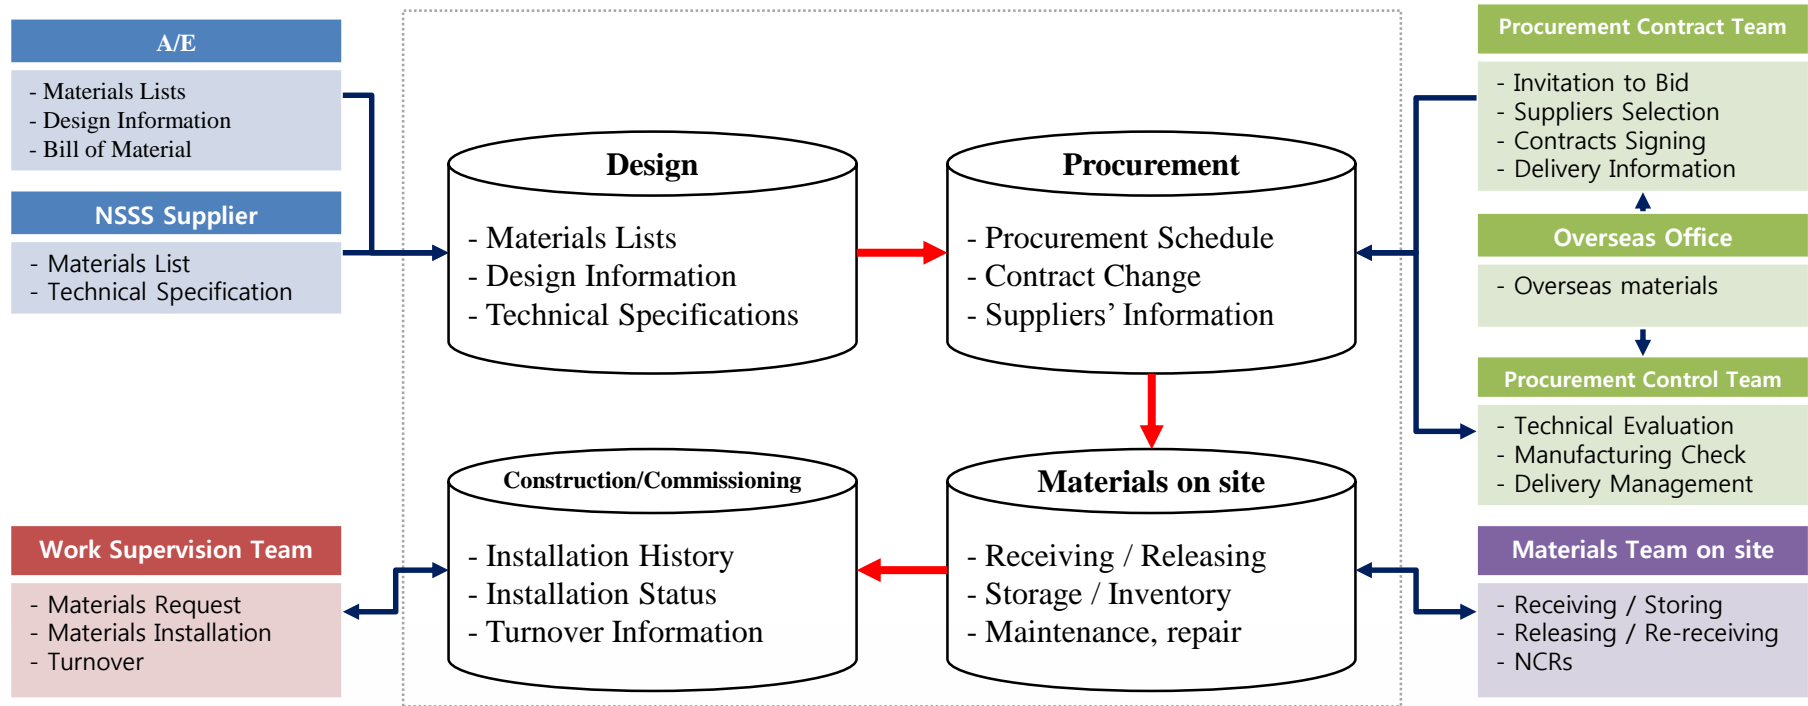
A/E

- Materials Lists
- Design Information
- Bill of Material

NSSS Supplier

- Materials List
- Technical Specification

Work Supervision Team

- Materials Request
- Materials Installation
- Turnover

Design

- Materials Lists
- Design Information
- Technical Specifications

Procurement

- Procurement Schedule
- Contract Change
- Suppliers' Information

Construction/Commissioning

- Installation History
- Installation Status
- Turnover Information

Materials on site

- Receiving / Releasing
- Storage / Inventory
- Maintenance, repair

Procurement Contract Team

- Invitation to Bid
- Suppliers Selection
- Contracts Signing
- Delivery Information

Overseas Office

- Overseas materials

Procurement Control Team

- Technical Evaluation
- Manufacturing Check
- Delivery Management

Materials Team on site

- Receiving / Storing
- Releasing / Re-receiving
- NCRs